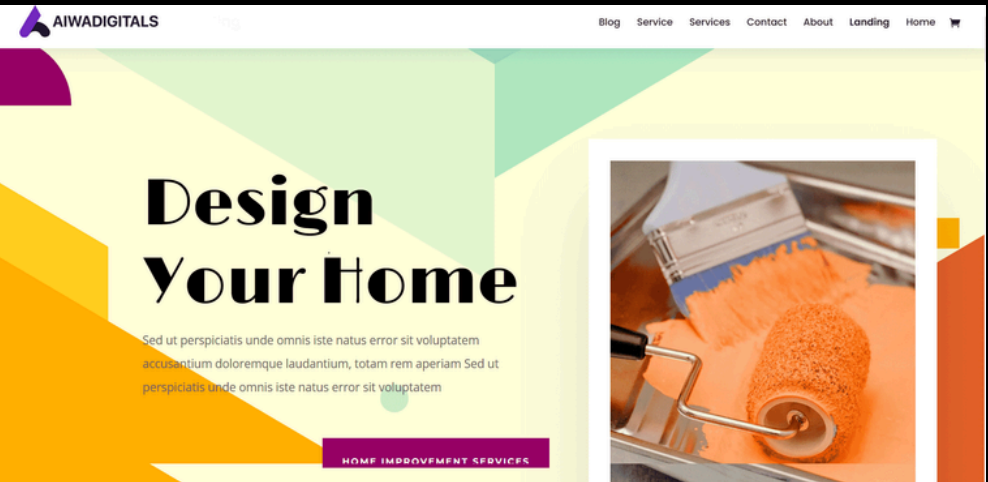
AIWADIGITALS

Blog Service Services Contact About Landing Home

Design Your Home

Sed ut perspiciatis unde omnis iste natus error sit voluptatem accusantium doloremque laudantium, totam rem aperiam Sed ut perspiciatis unde omnis iste natus error sit voluptatem

HOME IMPROVEMENT SERVICES